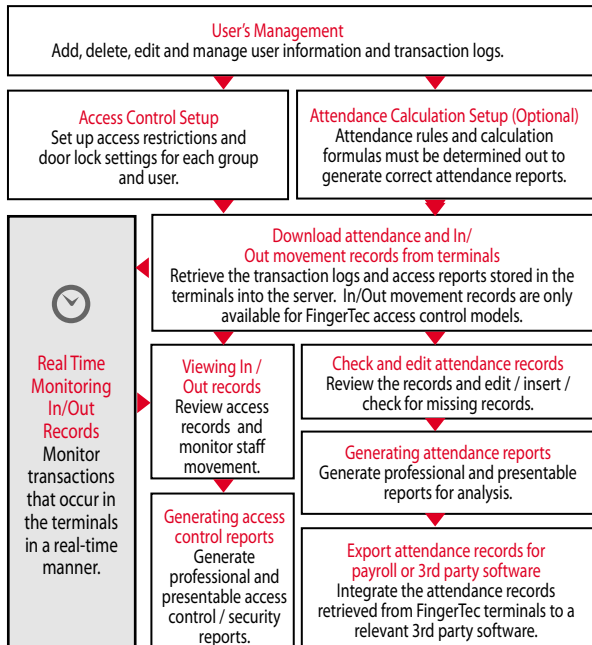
User's Management
Add, delete, edit and manage user information and transaction logs.

Access Control Setup
Set up access restrictions and door lock settings for each group and user.

Attendance Calculation Setup (Optional)
Attendance rules and calculation formulas must be determined out to generate correct attendance reports.

Real Time Monitoring In/Out Records
Monitor transactions that occur in the terminals in a real-time manner.

Download attendance and In/ Out movement records from terminals
Retrieve the transaction logs and access reports stored in the terminals into the server. In/Out movement records are only available for FingerTec access control models.

Viewing In / Out records
Review access records and monitor staff movement.

Generating access control reports
Generate professional and presentable access control / security reports.

Check and edit attendance records
Review the records and edit / insert / check for missing records.

Generating attendance reports
Generate professional and presentable reports for analysis.

Export attendance records for payroll or 3rd party software
Integrate the attendance records retrieved from FingerTec terminals to a relevant 3rd party software.